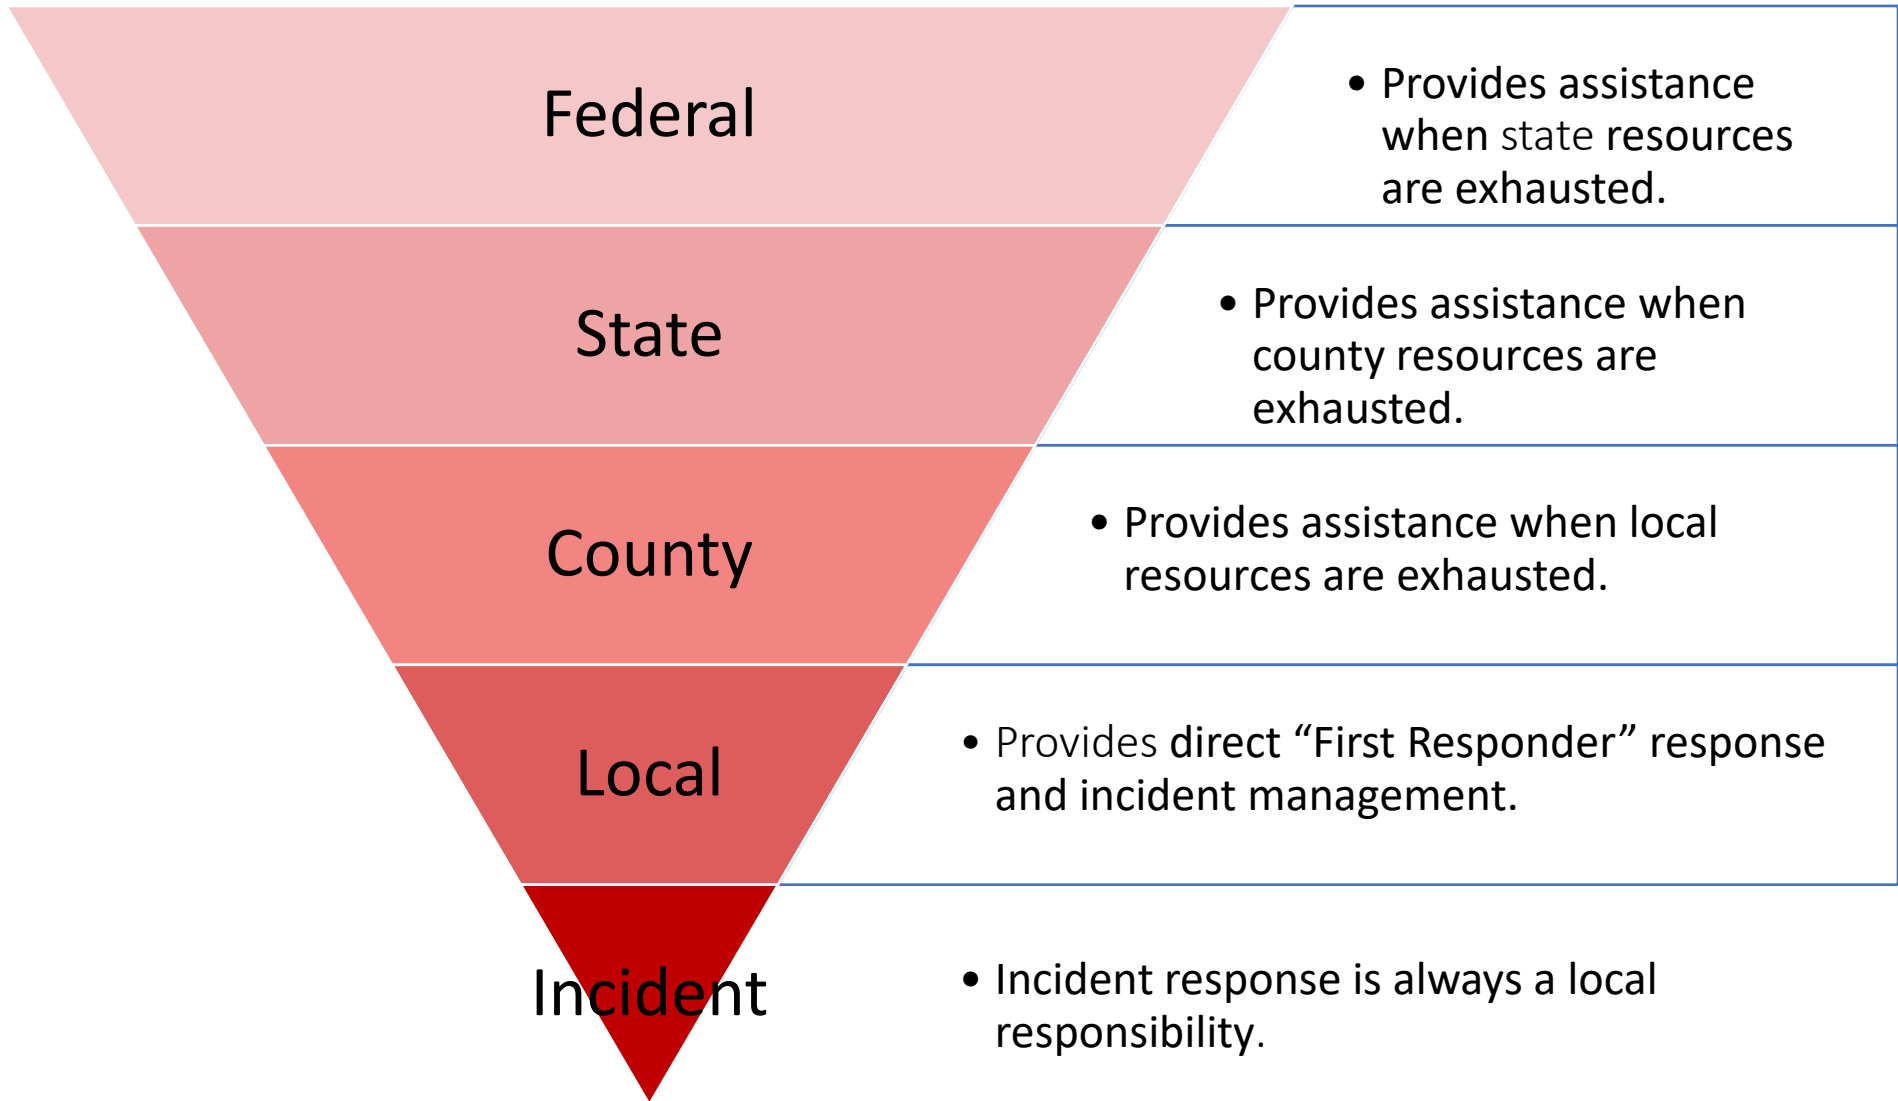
Federal

- Provides assistance when state resources are exhausted.

State

- Provides assistance when county resources are exhausted.

County

- Provides assistance when local resources are exhausted.

Local

- Provides direct “First Responder” response and incident management.

Incident

- Incident response is always a local responsibility.